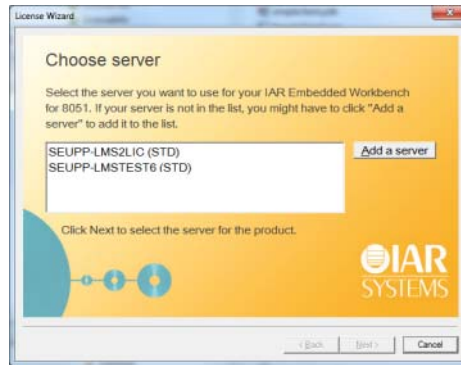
License Wizard

Choose server

Select the server you want to use for your IAR Embedded Workbench for 8051. If your server is not in the list, you might have to click "Add a server" to add it to the list.

SEUPP-LMS2LIC (STD)
SEUPP-LMSTEST6 (STD)

Add a server

Click Next to select the server for the product.

IAR SYSTEMS

< Back
Next >
Cancel